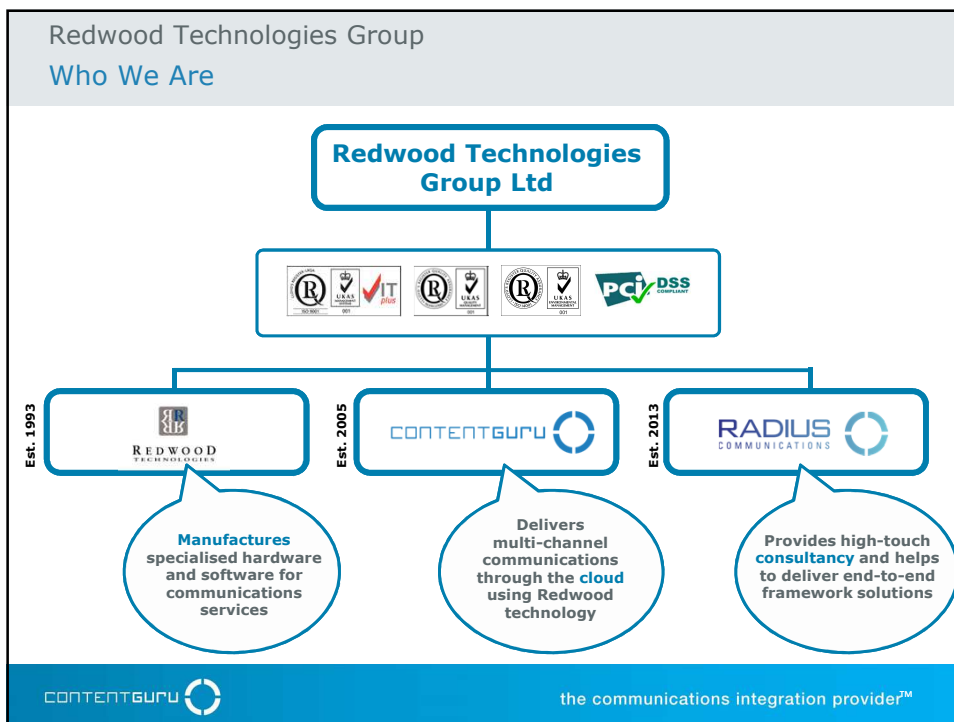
Redwood Technologies Group
Who We Are

Redwood Technologies Group Ltd

UKAS
001
ISO 9001
IT plus

UKAS
001

UKAS
001

PCI DSS COMPLIANT

Est. 1993
REDWOOD TECHNOLOGIES

Est. 2005
CONTENTGURU

Est. 2013
RADIUS COMMUNICATIONS

Manufactures specialised hardware and software for communications services

Delivers multi-channel communications through the cloud using Redwood technology

Provides high-touch consultancy and helps to deliver end-to-end framework solutions

CONTENTGURU

the communications integration provider™